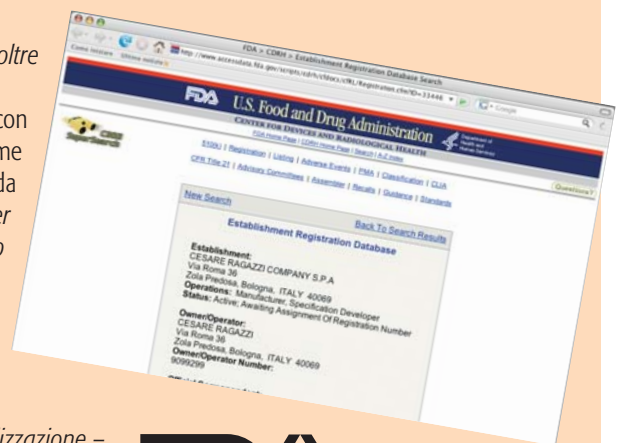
oltre

con
me
da
er
o

izzazione –

FDA > CDRH > Establishment Registration Database Search

http://www.accessdata.fda.gov/scripts/cdrh/cfdocs/cfRL/Registration.cfm?ID=33446

Come iniziare  Ultime notizie

FDA U.S. Food and Drug Administration

CENTER FOR DEVICES AND RADIOLOGICAL HEALTH

FDA Home Page | CDRH Home Page | Search | A-Z Index

Department of Health and Human Services

CDRH Super Search

510(k) | Registration | Listing | Adverse Events | PMA | Classification | CLIA

CFR Title 21 | Advisory Committees | Assembler | Recalls | Guidance | Standards

Questions?

New Search

Back To Search Results

Establishment Registration Database

Establishment:
CESARE RAGAZZI COMPANY S.P.A
Via Roma 36
Zola Predosa, Bologna, ITALY 40069
Operations: Manufacturer, Specification Developer
Status: Active; Awaiting Assignment Of Registration Number

Owner/Operator:
CESARE RAGAZZI
Via Roma 36
Zola Predosa, Bologna, ITALY 40069
Owner/Operator Number:
9099299